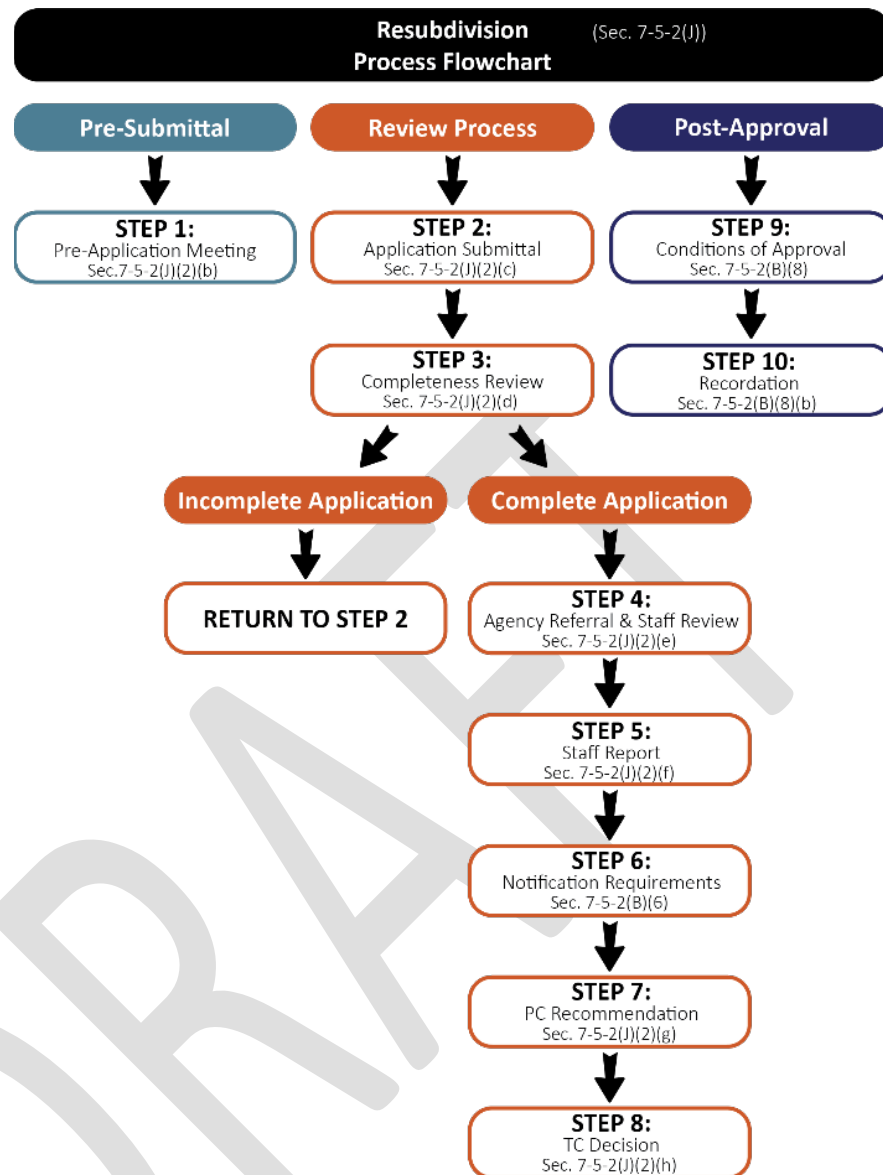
Resubdivision (Sec. 7-5-2(J))
Process Flowchart

Pre-Submittal

STEP 1:
Pre-Application Meeting
Sec.7-5-2(J)(2)(b)

Review Process

STEP 2:
Application Submittal
Sec. 7-5-2(J)(2)(c)

STEP 3:
Completeness Review
Sec. 7-5-2(J)(2)(d)

Incomplete Application

RETURN TO STEP 2

Complete Application

STEP 4:
Agency Referral & Staff Review
Sec. 7-5-2(J)(2)(e)

STEP 5:
Staff Report
Sec. 7-5-2(J)(2)(f)

STEP 6:
Notification Requirements
Sec. 7-5-2(B)(6)

STEP 7:
PC Recommendation
Sec. 7-5-2(J)(2)(g)

STEP 8:
TC Decision
Sec. 7-5-2(J)(2)(h)

Post-Approval

STEP 9:
Conditions of Approval
Sec. 7-5-2(B)(8)

STEP 10:
Recordation
Sec. 7-5-2(B)(8)(b)

DRAFT